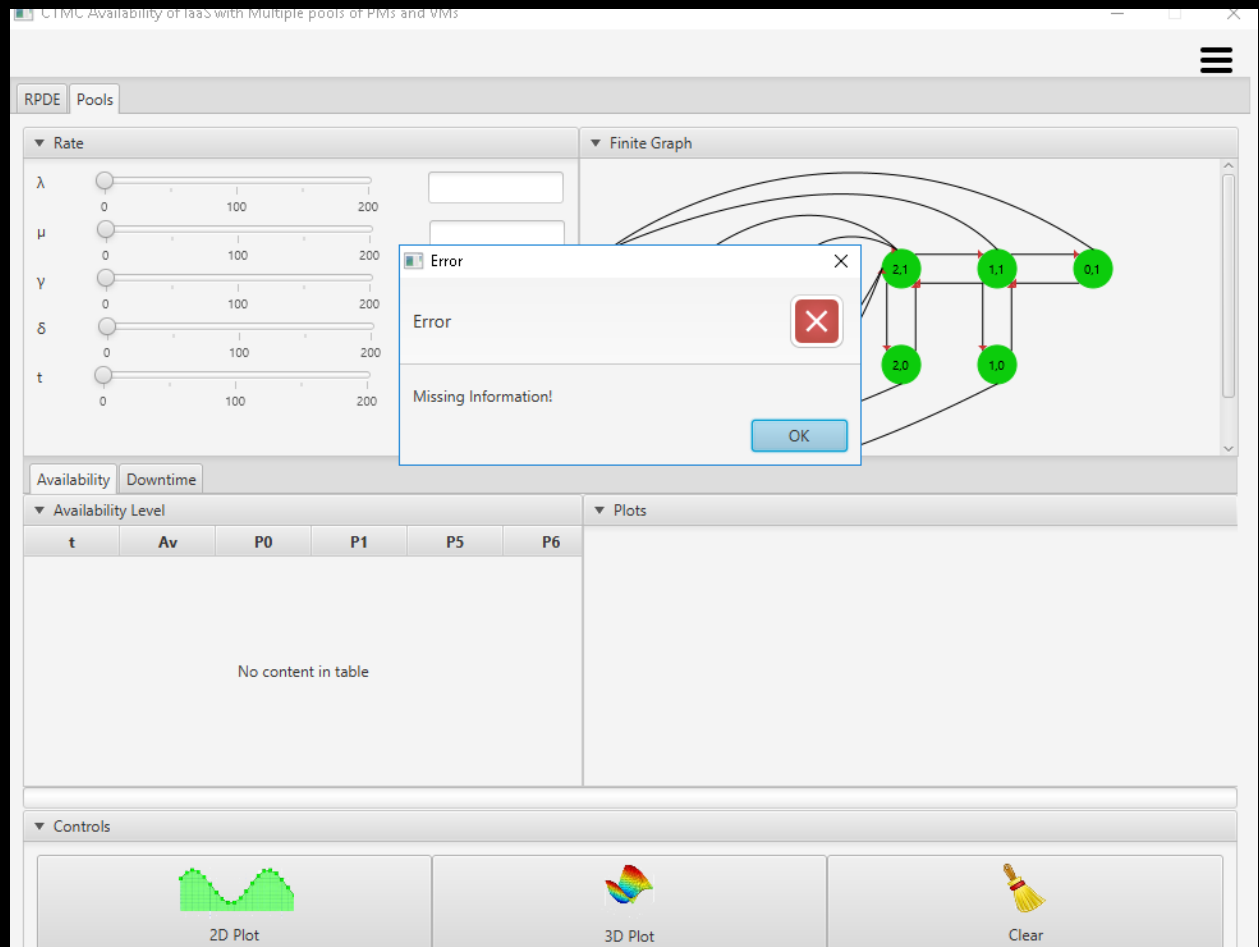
CTMC Availability of IaaS with Multiple pools of PMs and VMs

RPDE Pools

Rate

λ
0 100 200
μ
0 100 200
γ
0 100 200
δ
0 100 200
t
0 100 200

Finite Graph

2,1 1,1 0,1
2,0 1,0

Error

Error

Missing Information!

OK

Availability Downtime

Availability Level

| t | Av | P0 | P1 | P5 | P6 |
|---|---|---|---|---|---|

No content in table

Plots

Controls

2D Plot 3D Plot Clear